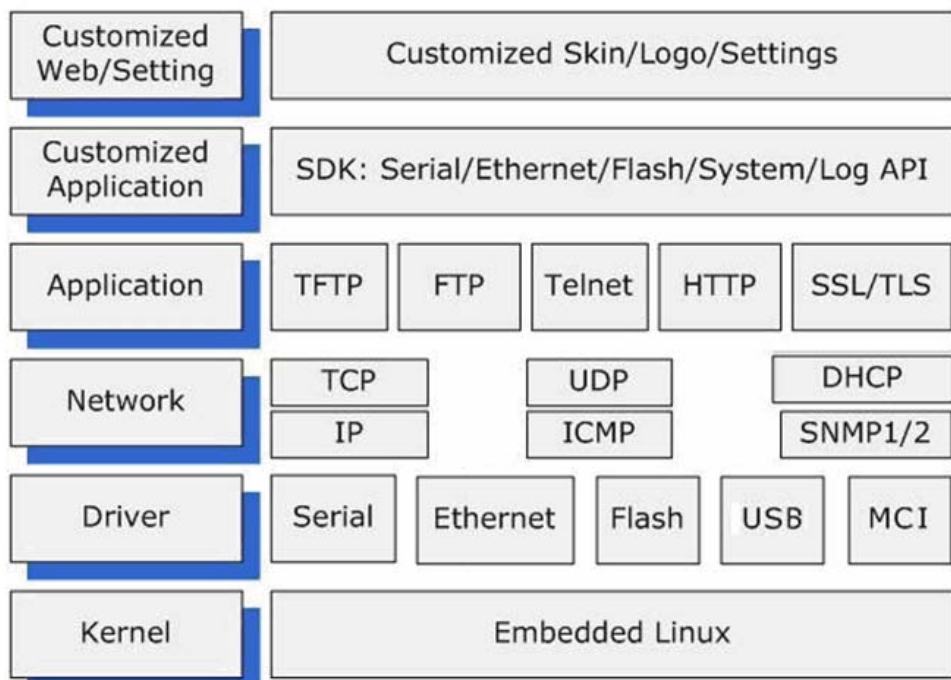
Customized Web/Setting

Customized Skin/Logo/Settings

Customized Application

SDK: Serial/Ethernet/Flash/System/Log API

Application

TFTP

FTP

Telnet

HTTP

SSL/TLS

Network

TCP

IP

UDP

ICMP

DHCP

SNMP1/2

Driver

Serial

Ethernet

Flash

USB

MCI

Kernel

Embedded Linux